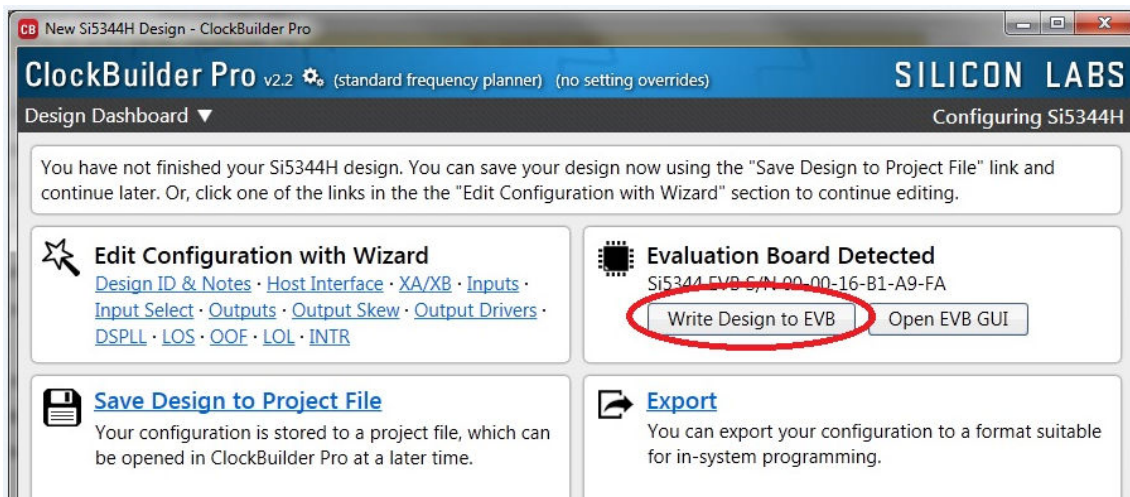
CB New Si5344H Design - ClockBuilder Pro

ClockBuilder Pro v2.2 (standard frequency planner) (no setting overrides)

SILICON LABS

Design Dashboard ▼

Configuring Si5344H

You have not finished your Si5344H design. You can save your design now using the "Save Design to Project File" link and continue later. Or, click one of the links in the the "Edit Configuration with Wizard" section to continue editing.

Edit Configuration with Wizard

Design ID & Notes · Host Interface · XA/XB · Inputs · Input Select · Outputs · Output Skew · Output Drivers · DSPLL · LOS · OOF · LOL · INTR

Evaluation Board Detected

Si5344 EVB S/N 00-00-16-B1-A9-FA

Write Design to EVB

Open EVB GUI

Save Design to Project File

Your configuration is stored to a project file, which can be opened in ClockBuilder Pro at a later time.

Export

You can export your configuration to a format suitable for in-system programming.